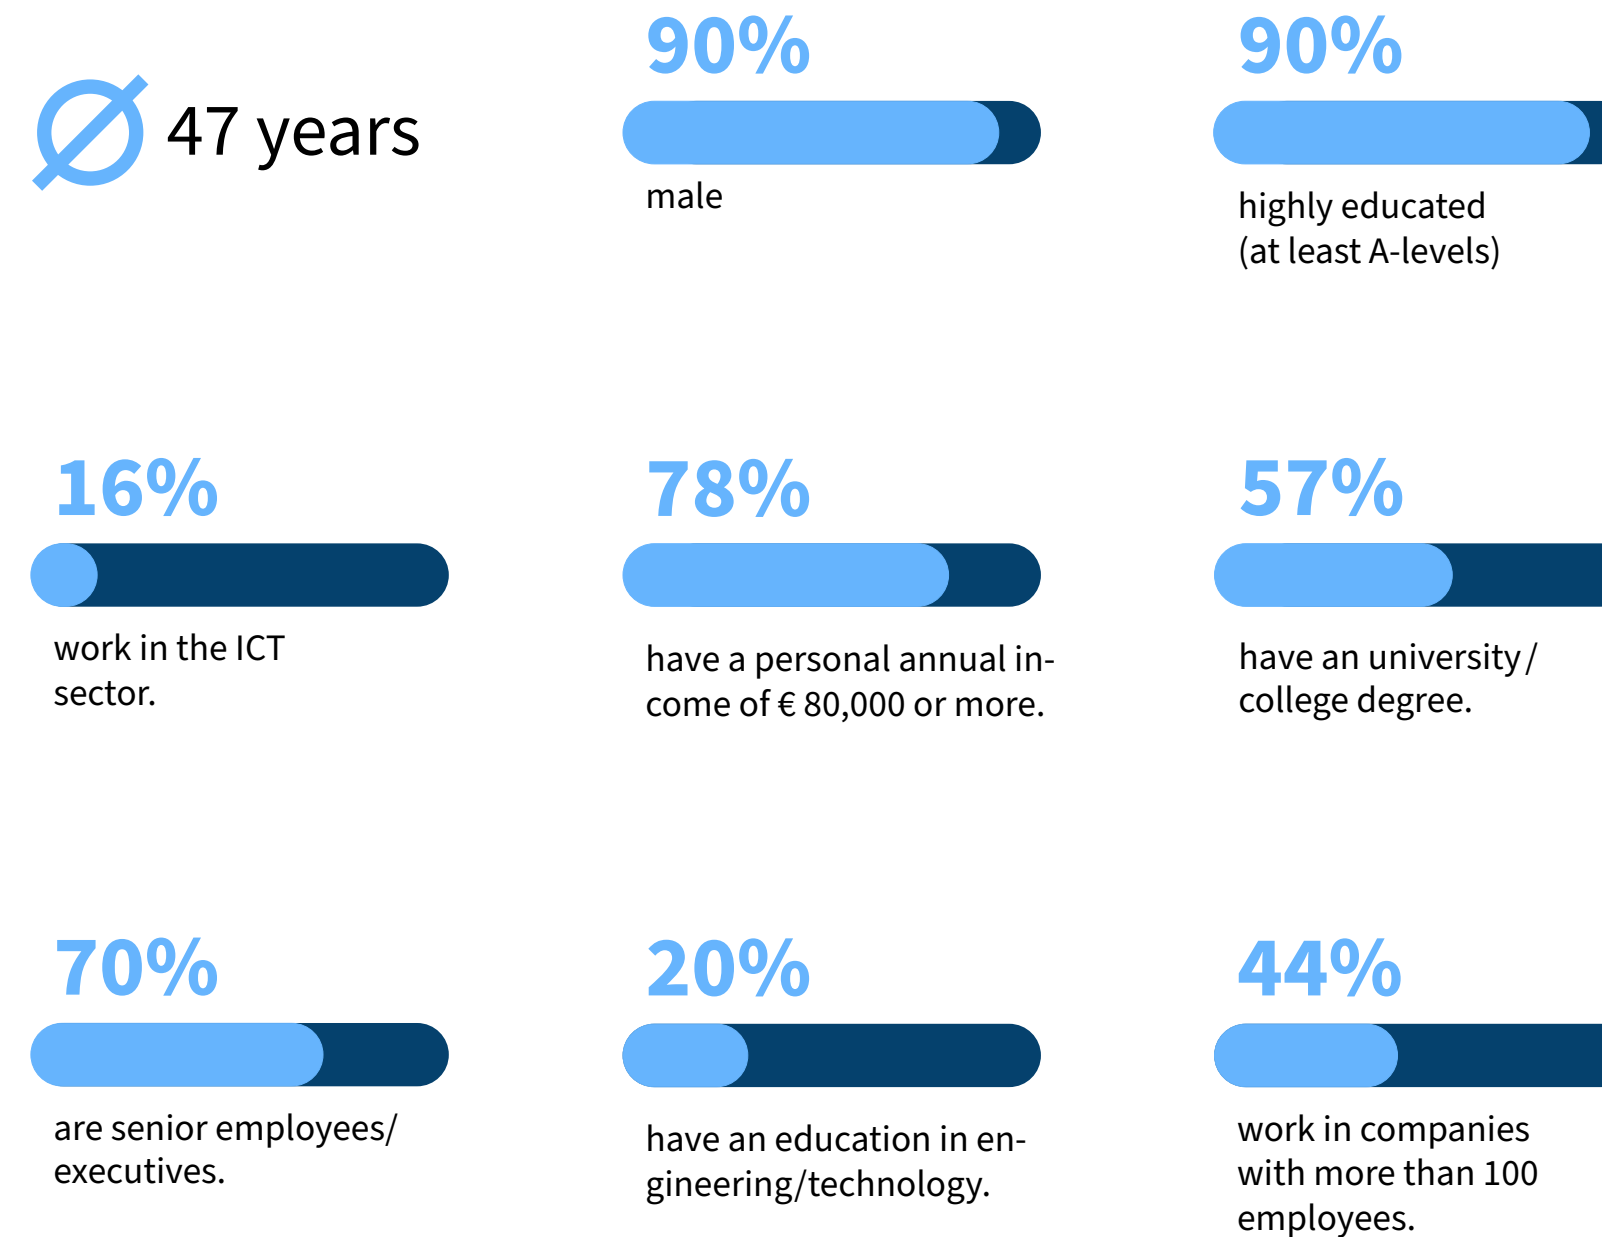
Ø 47 years

90%

male

90%

highly educated (at least A-levels)

16%

work in the ICT sector.

78%

have a personal annual income of € 80,000 or more.

57%

have an university / college degree.

70%

are senior employees/ executives.

20%

have an education in engineering/technology.

44%

work in companies with more than 100 employees.